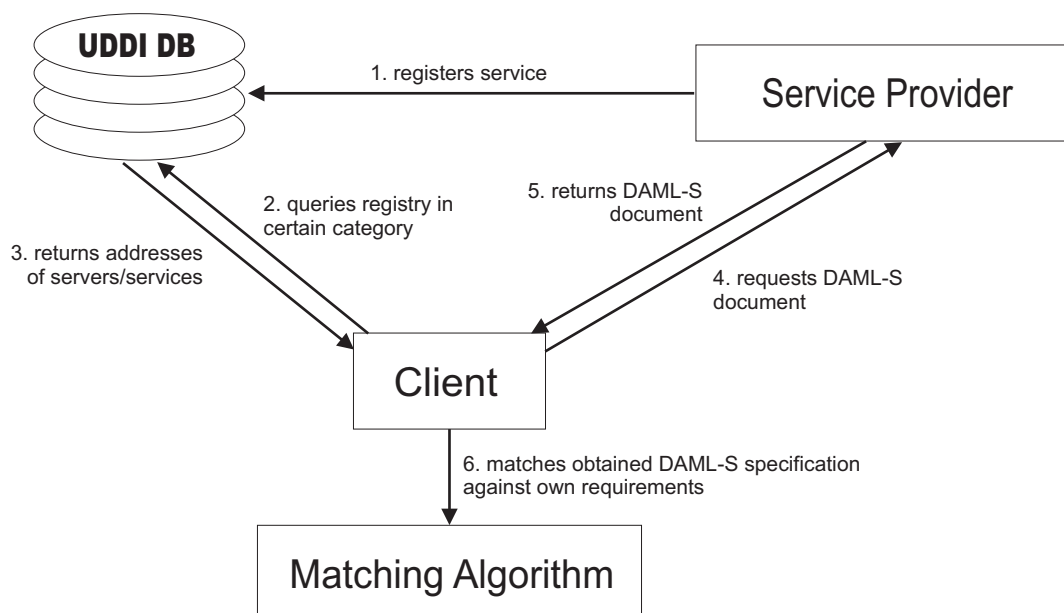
UDDI DB

1. registers service

Service Provider

2. queries registry in certain category

3. returns addresses of servers/services

5. returns DAML-S document

4. requests DAML-S document

Client

6. matches obtained DAML-S specification against own requirements

Matching Algorithm